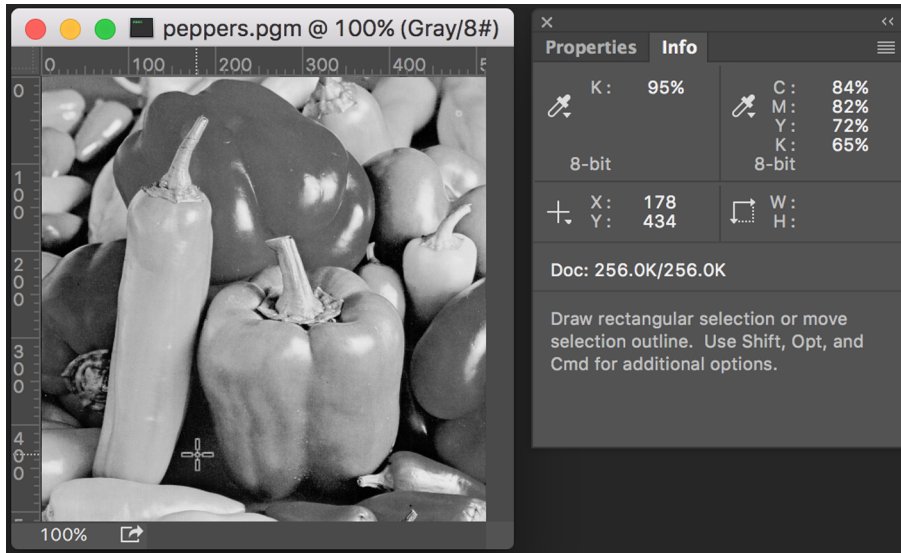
peppers.pgm @ 100% (Gray/8#)

0 100 200 300 400 5

0
100
200
300
400

100%

Properties Info

K : 95%
8-bit

C : 84%
M : 82%
Y : 72%
K : 65%
8-bit

X : 178
Y : 434

W :
H :

Doc: 256.0K/256.0K

Draw rectangular selection or move selection outline. Use Shift, Opt, and Cmd for additional options.